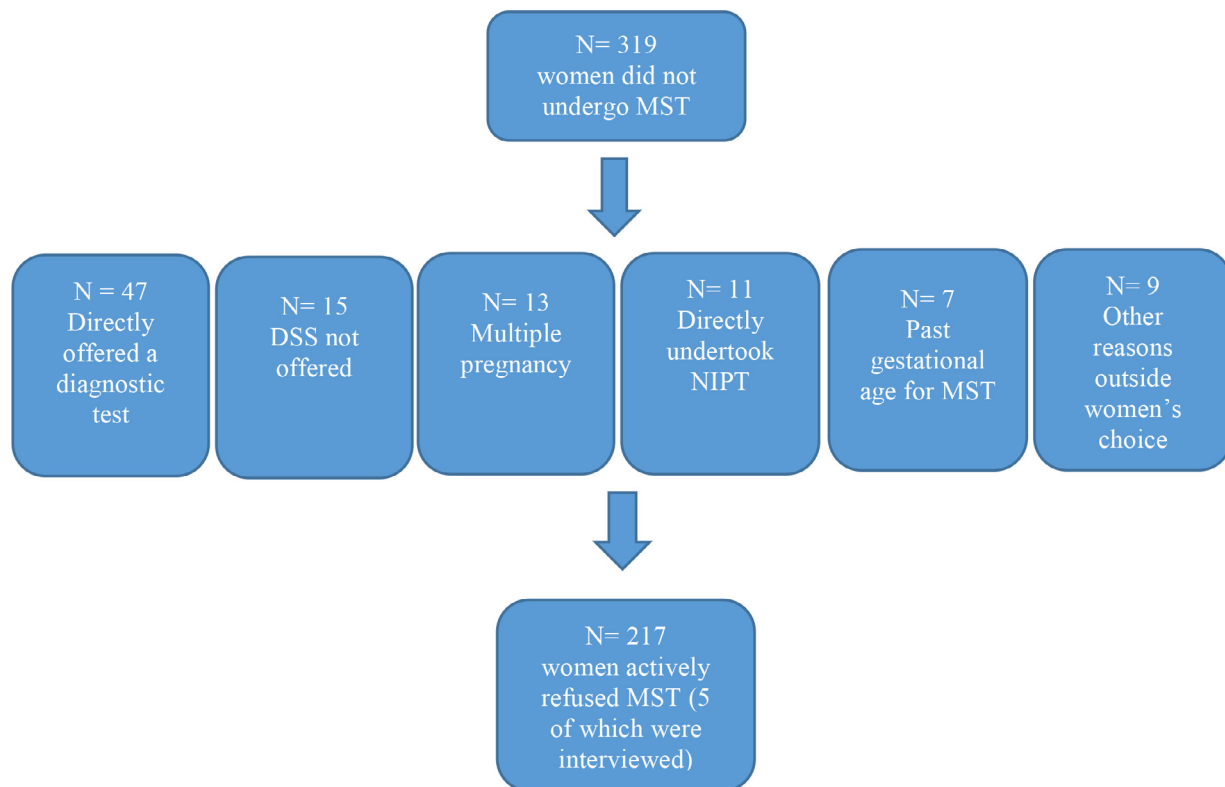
N= 319
women did not undergo MST

N = 47
Directly offered a diagnostic test

N= 15
DSS not offered

N= 13
Multiple pregnancy

N= 11
Directly undertook NIPT

N= 7
Past gestational age for MST

N= 9
Other reasons outside women's choice

N= 217
women actively refused MST (5 of which were interviewed)